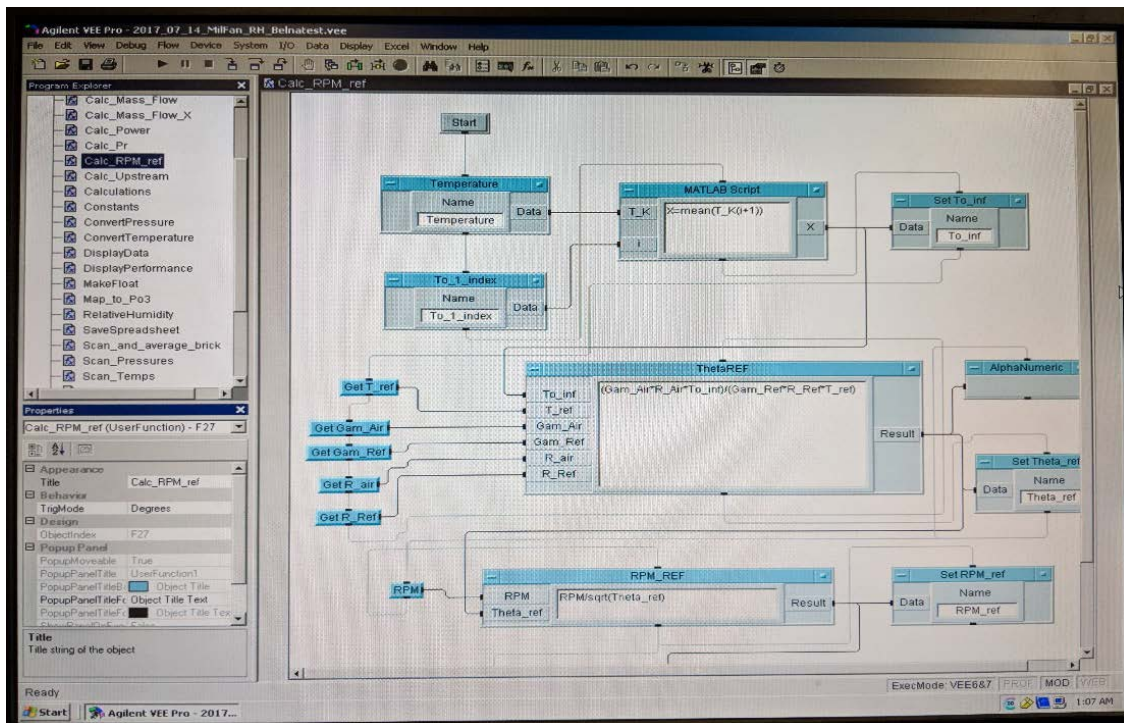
Agilent VEE Pro - 2017_07_14_MilFan_RH_Belnatest.vee

File Edit View Debug Flow Device System I/O Data Display Excel Window Help

Program Explorer

Calc_Mass_Flow
Calc_Mass_Flow_X
Calc_Power
Calc_Pr
Calc_RPM_ref
Calc_Upstream
Calculations
Constants
ConvertPressure
ConvertTemperature
DisplayData
DisplayPerformance
MakeFloat
Map_to_Po3
RelativeHumidity
SaveSpreadsheet
Scan_and_average_brick
Scan_Pressures
Scan_Temps

Properties

Calc_RPM_ref (UserFunction) - F27

Appearance
Title Calc_RPM_ref
Behavior
TrigMode Degrees
Design
ObjectIndex F27
Popup Panel
PopupMoveable True
PopupPanelTitle UserFunction1
PopupPanelTitleB Object Title
PopupPanelTitleTe Object Title Text
PopupPanelTitleFc Object Title Tex

Title
Title string of the object

Calc_RPM_ref

Start

Temperature
Name
Temperature
Data

To_1_index
Name
To_1_index
Data

MATLAB Script
T_K
i
X=mean(T_K(i+1))
X

Set To_inf
Data
Name
To_inf

Get T_ref
Get Gam_Air
Get Gam_Ref
Get R_air
Get R_Ref

ThetaREF
To_inf
T_ref
Gam_Air
Gam_Ref
R_air
R_Ref
(Gam_Air*R_Air*To_inf)/(Gam_Ref*R_Ref*T_ref)
Result

AlphaNumeric

Set Theta_ref
Data
Name
Theta_ref

RPM

RPM_REF
RPM
Theta_ref
RPM/sqrt(Theta_ref)
Result

Set RPM_ref
Data
Name
RPM_ref

Ready

ExecMode: VEE6&7 PROF MOD WEB

Start Agilent VEE Pro - 2017...

1:07 AM